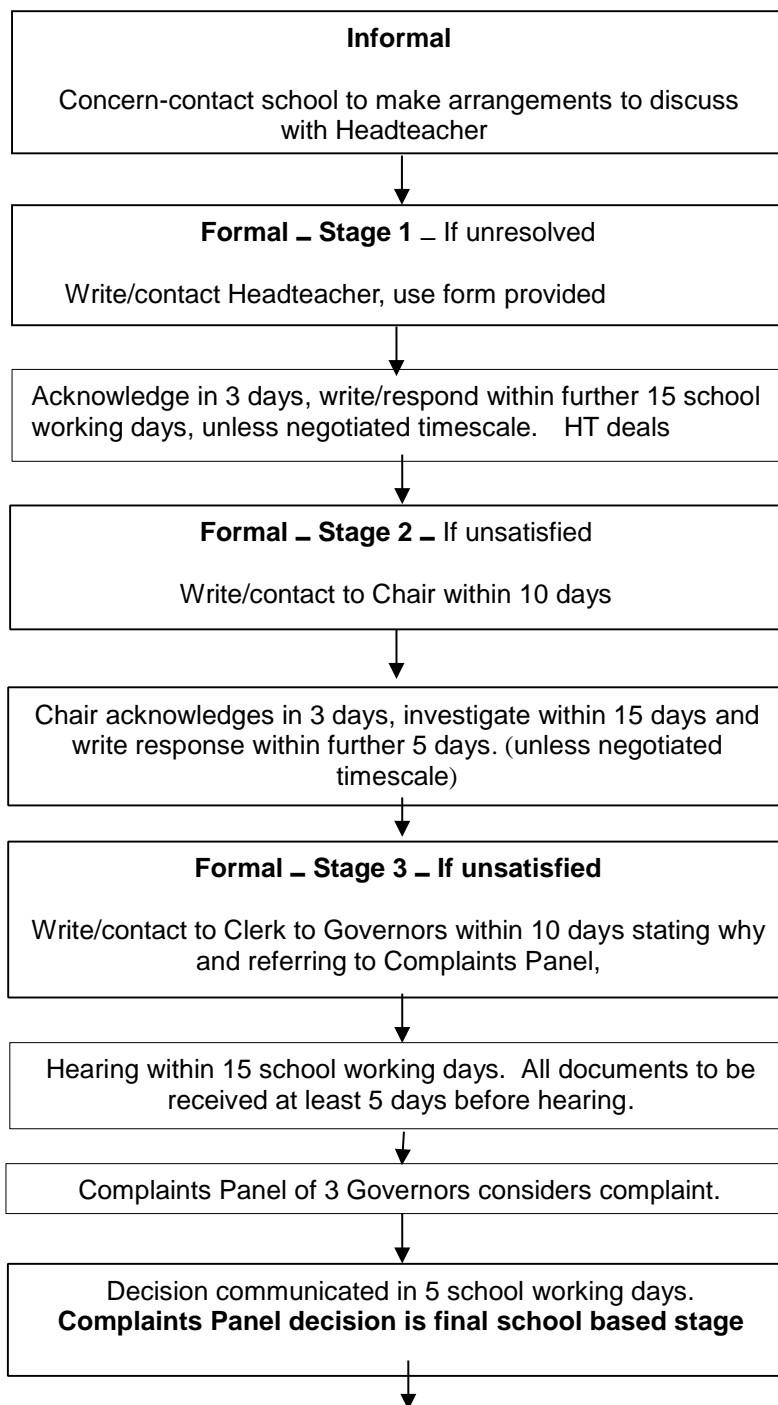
**Informal**

Concern-contact school to make arrangements to discuss with Headteacher

**Formal – Stage 1** – If unresolved

Write/contact Headteacher, use form provided

Acknowledge in 3 days, write/respond within further 15 school working days, unless negotiated timescale. HT deals

**Formal – Stage 2 –** If unsatisfied

Write/contact to Chair within 10 days

Chair acknowledges in 3 days, investigate within 15 days and write response within further 5 days. (unless negotiated timescale)

**Formal – Stage 3 – If unsatisfied**

Write/contact to Clerk to Governors within 10 days stating why and referring to Complaints Panel,

Hearing within 15 school working days. All documents to be received at least 5 days before hearing.

Complaints Panel of 3 Governors considers complaint.

Decision communicated in 5 school working days.
**Complaints Panel decision is final school based stage**